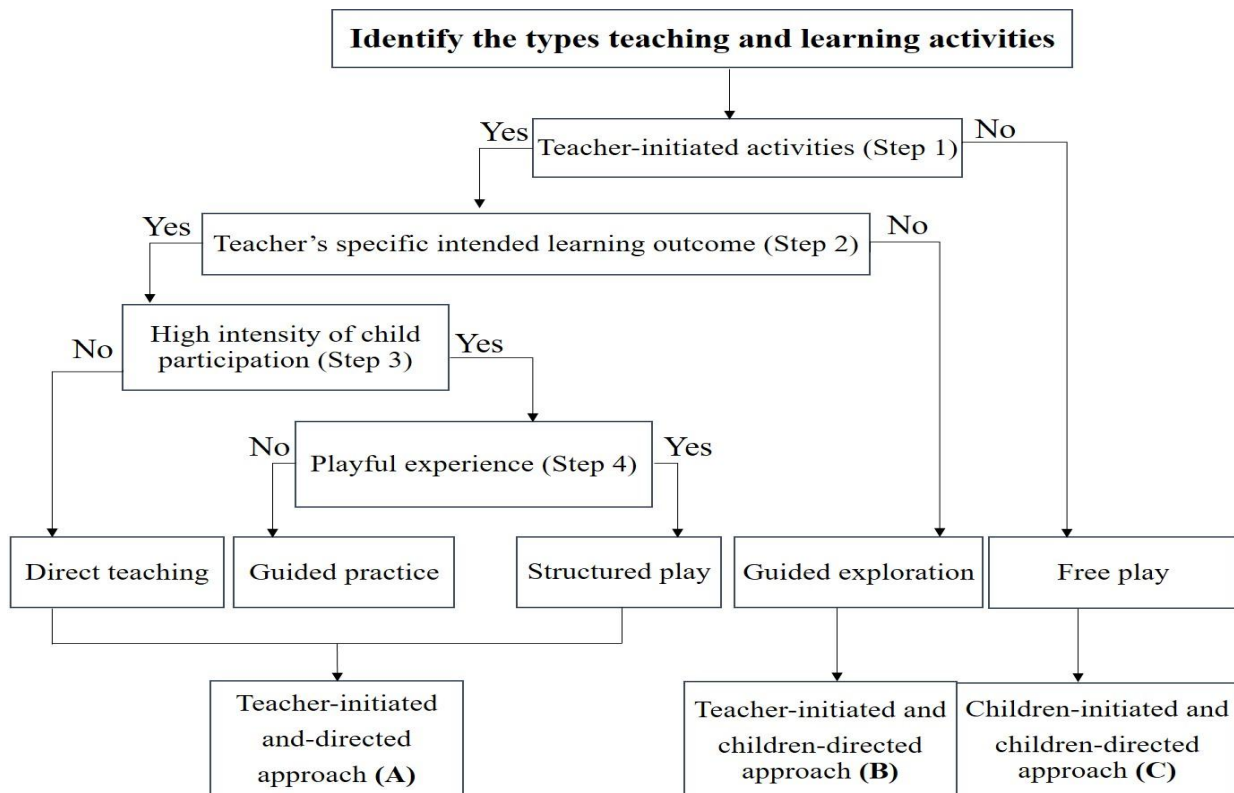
Identify the types teaching and learning activities

Yes

Teacher-initiated activities (Step 1)

No

Yes

Teacher's specific intended learning outcome (Step 2)

No

High intensity of child participation (Step 3)

No

Yes

No

Playful experience (Step 4)

Yes

Direct teaching

Guided practice

Structured play

Guided exploration

Free play

Teacher-initiated and-directed approach **(A)**

Teacher-initiated and children-directed approach **(B)**

Children-initiated and children-directed approach **(C)**